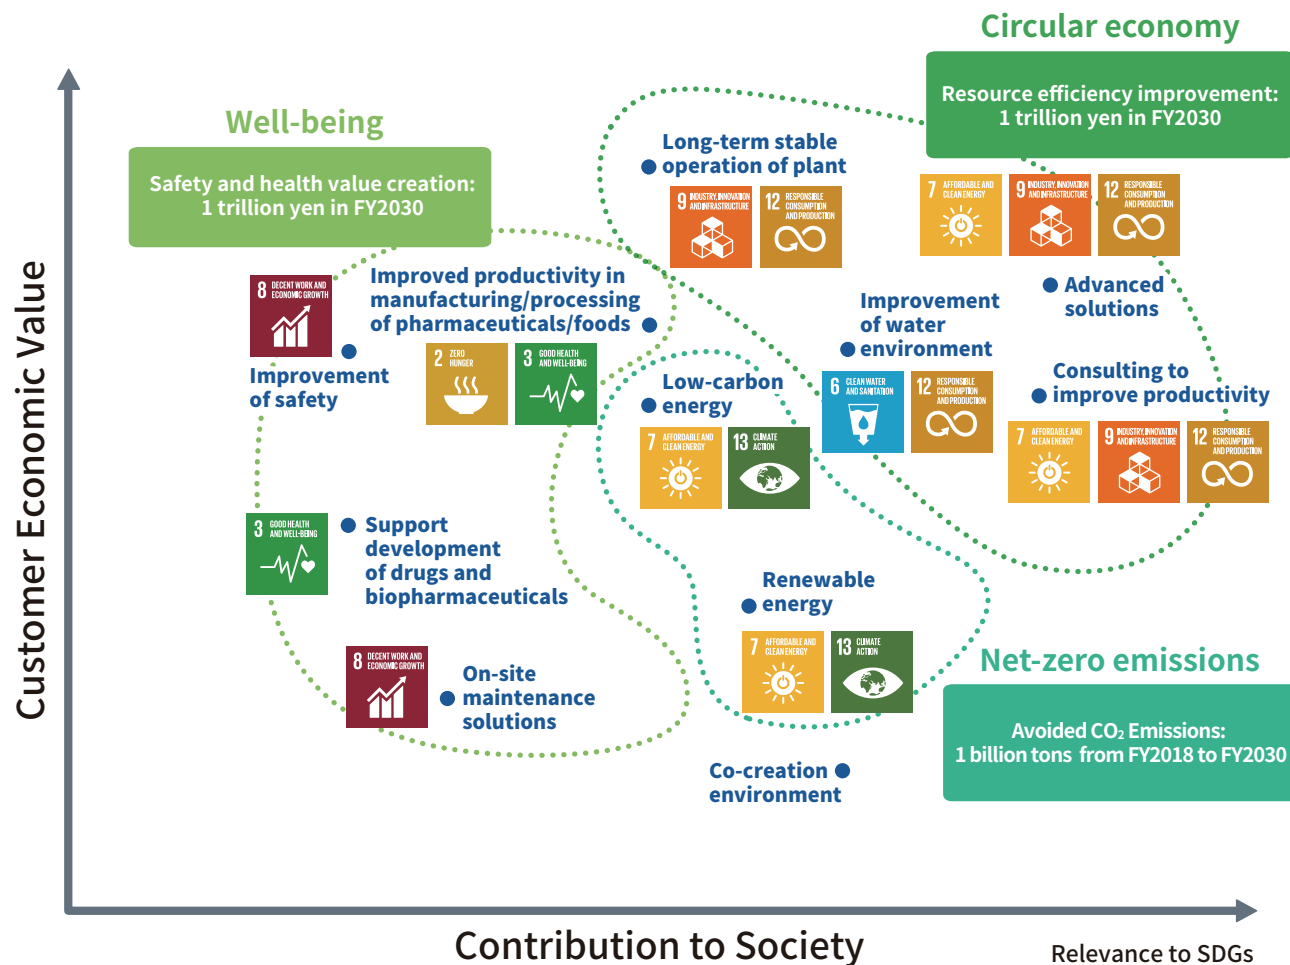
Circular economy

Resource efficiency improvement:
1 trillion yen in FY2030

Well-being

Safety and health value creation:
1 trillion yen in FY2030

Long-term stable operation of plant

9 INDUSTRY, INNOVATION AND INFRASTRUCTURE
12 RESPONSIBLE CONSUMPTION AND PRODUCTION

7 AFFORDABLE AND CLEAN ENERGY
9 INDUSTRY, INNOVATION AND INFRASTRUCTURE
12 RESPONSIBLE CONSUMPTION AND PRODUCTION

Advanced solutions

8 DECENT WORK AND ECONOMIC GROWTH

Improved productivity in manufacturing/processing of pharmaceuticals/foods

2 ZERO HUNGER
3 GOOD HEALTH AND WELL-BEING

Improvement of safety

Improvement of water environment

Low-carbon energy

6 CLEAN WATER AND SANITATION
12 RESPONSIBLE CONSUMPTION AND PRODUCTION

Consulting to improve productivity

7 AFFORDABLE AND CLEAN ENERGY
13 CLIMATE ACTION

7 AFFORDABLE AND CLEAN ENERGY
9 INDUSTRY, INNOVATION AND INFRASTRUCTURE
12 RESPONSIBLE CONSUMPTION AND PRODUCTION

Customer Economic Value

3 GOOD HEALTH AND WELL-BEING

Support development of drugs and biopharmaceuticals

Renewable energy

7 AFFORDABLE AND CLEAN ENERGY
13 CLIMATE ACTION

Net-zero emissions

8 DECENT WORK AND ECONOMIC GROWTH

On-site maintenance solutions

Avoided $CO_2$ Emissions:
1 billion tons from FY2018 to FY2030

Co-creation environment

Contribution to Society

Relevance to SDGs